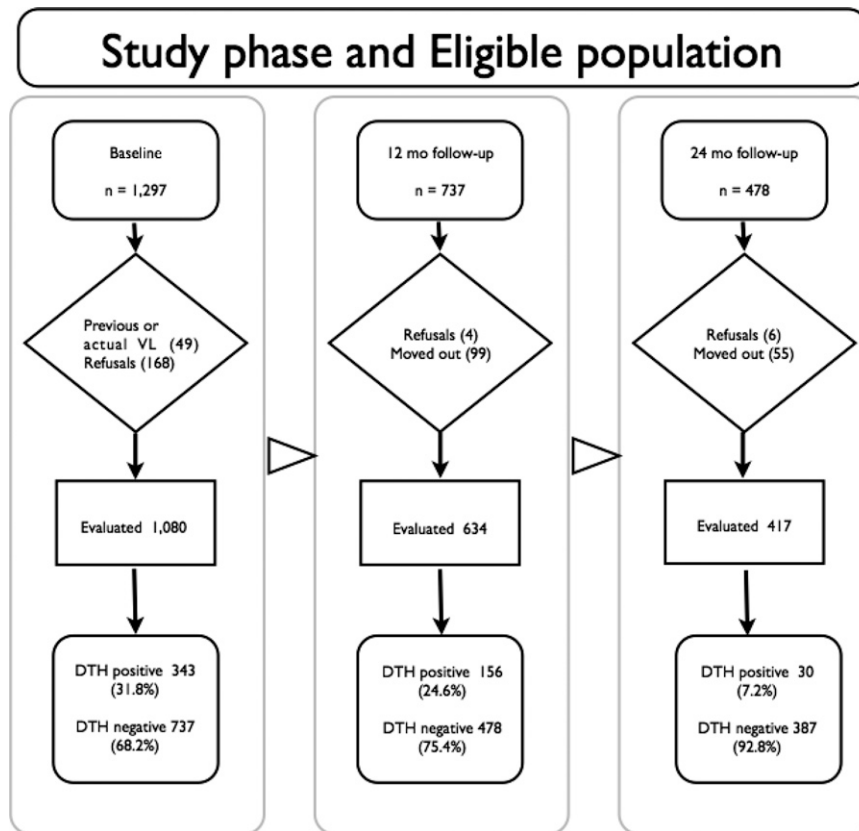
Study phase and Eligible population

Baseline

n = 1,297

Previous or actual VL (49) Refusals (168)

Evaluated 1,080

DTH positive 343 (31.8%)

DTH negative 737 (68.2%)

12 mo follow-up

n = 737

Refusals (4) Moved out (99)

Evaluated 634

DTH positive 156 (24.6%)

DTH negative 478 (75.4%)

24 mo follow-up

n = 478

Refusals (6) Moved out (55)

Evaluated 417

DTH positive 30 (7.2%)

DTH negative 387 (92.8%)